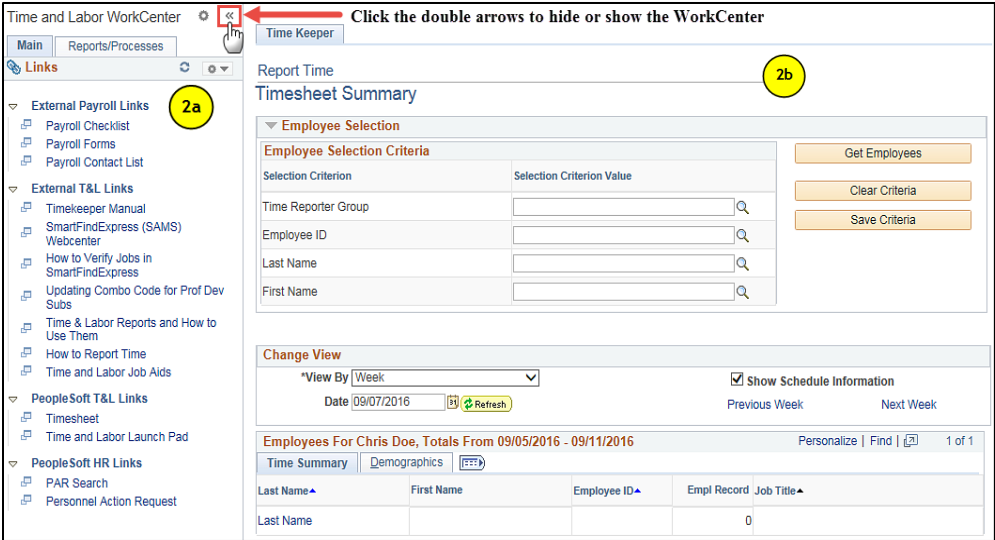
Time and Labor WorkCenter

«

Click the double arrows to hide or show the WorkCenter

Main | Reports/Processes

Links

2a

External Payroll Links
Payroll Checklist
Payroll Forms
Payroll Contact List

External T&L Links
Timekeeper Manual
SmartFindExpress (SAMS) Webcenter
How to Verify Jobs in SmartFindExpress
Updating Combo Code for Prof Dev Subs
Time & Labor Reports and How to Use Them
How to Report Time
Time and Labor Job Aids

PeopleSoft T&L Links
Timesheet
Time and Labor Launch Pad

PeopleSoft HR Links
PAR Search
Personnel Action Request

Time Keeper

Report Time

2b

Timesheet Summary

Employee Selection

Employee Selection Criteria

| Selection Criterion | Selection Criterion Value |
|---|---|
| Time Reporter Group | |
| Employee ID | |
| Last Name | |
| First Name | |

Get Employees

Clear Criteria

Save Criteria

Change View

*View By Week

Show Schedule Information

Date 09/07/2016 Refresh

Previous Week

Next Week

Employees For Chris Doe, Totals From 09/05/2016 - 09/11/2016

Personalize | Find | 1 of 1

Time Summary | Demographics

| Last Name | First Name | Employee ID | Empl Record | Job Title |
|---|---|---|---|---|
| Last Name | | | 0 | |